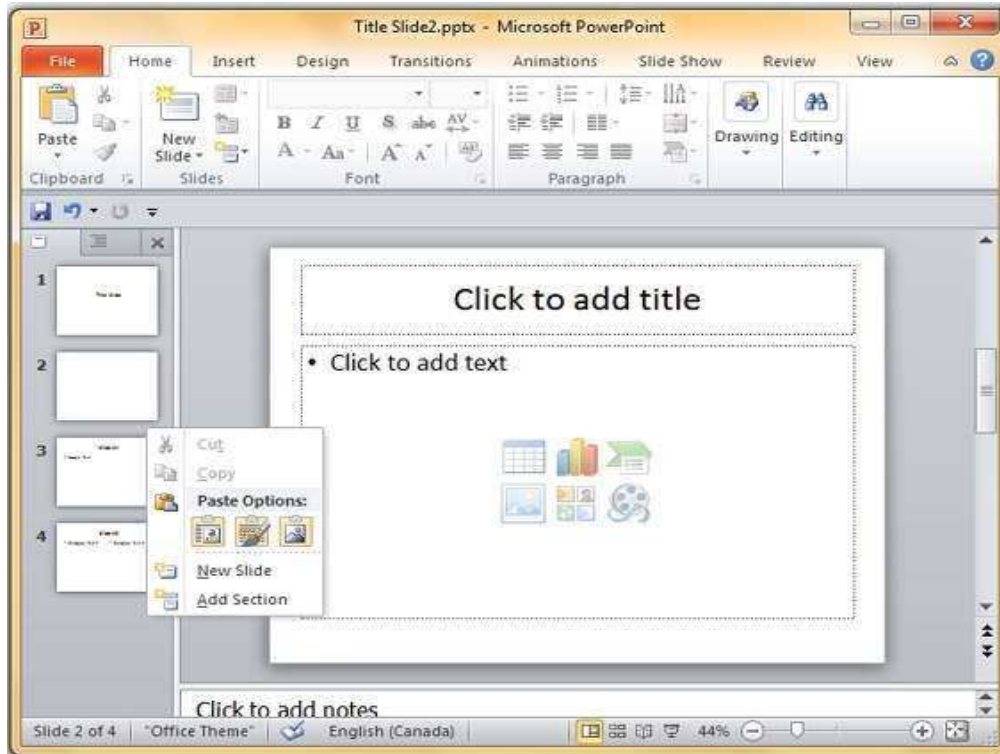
Title Slide2.pptx - Microsoft PowerPoint

File Home Insert Design Transitions Animations Slide Show Review View

Paste
New Slide
Drawing Editing
Clipboard Slides Font Paragraph

1
2
3
4

Click to add title

• Click to add text

Cut
Copy
Paste Options:
New Slide
Add Section

Click to add notes

Slide 2 of 4 "Office Theme" English (Canada) 44%